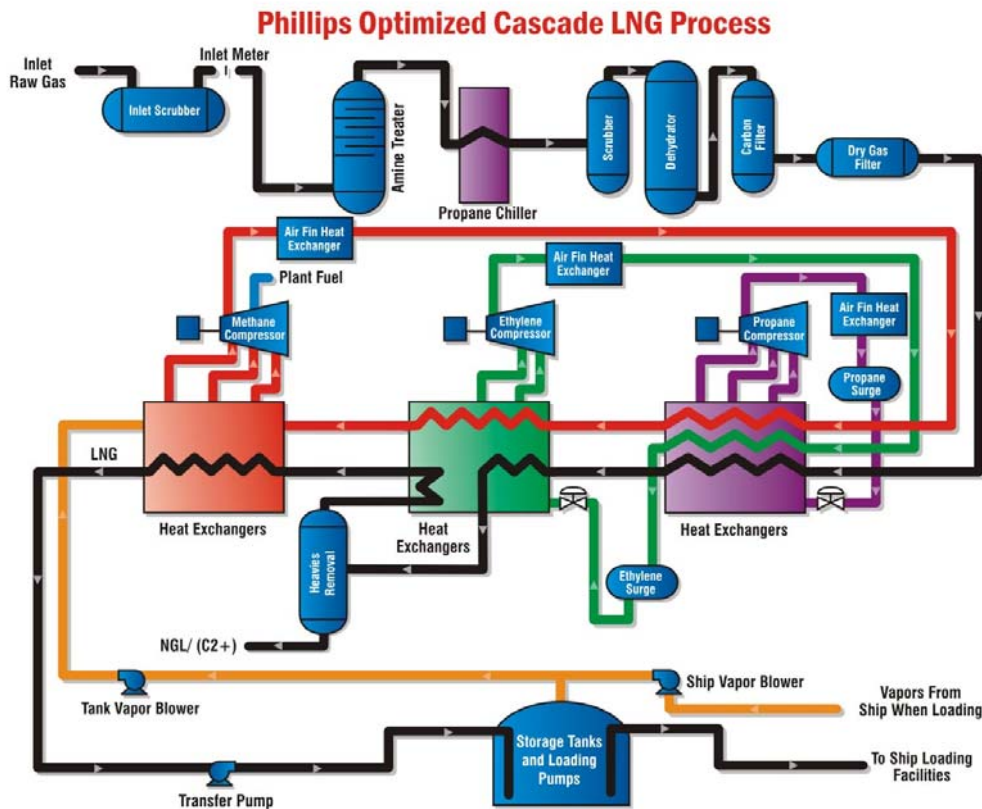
Phillips Optimized Cascade LNG Process

Inlet Raw Gas

Inlet Meter

Inlet Scrubber

Amine Treater

Propane Chiller

Scrubber

Dehydrator

Carbon Filter

Dry Gas Filter

Air Fin Heat Exchanger

Air Fin Heat Exchanger

Plant Fuel

Methane Compressor

Ethylene Compressor

Propane Compressor

Air Fin Heat Exchanger

Propane Surge

LNG

Heat Exchangers

Heat Exchangers

Heat Exchangers

Heavies Removal

Ethylene Surge

NGL/ (C2+)

Tank Vapor Blower

Ship Vapor Blower

Vapors From Ship When Loading

Storage Tanks and Loading Pumps

To Ship Loading Facilities

Transfer Pump